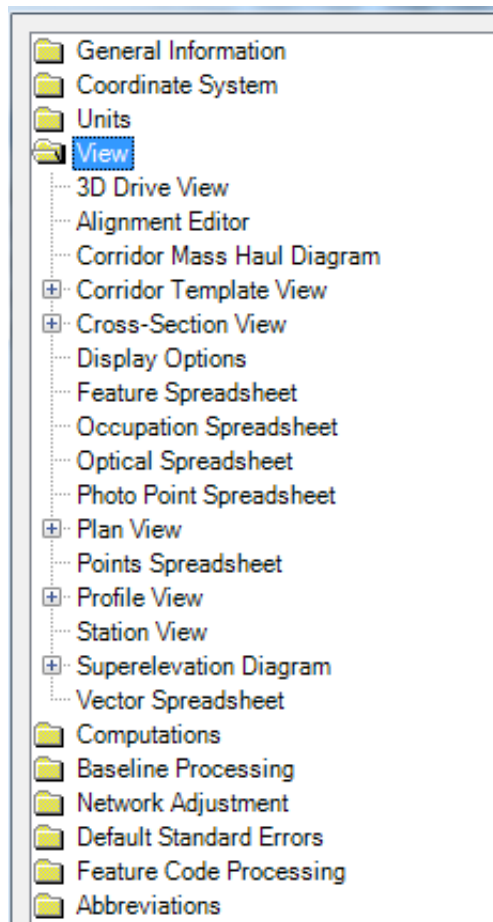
General Information
Coordinate System
Units
View
3D Drive View
Alignment Editor
Corridor Mass Haul Diagram
Corridor Template View
Cross-Section View
Display Options
Feature Spreadsheet
Occupation Spreadsheet
Optical Spreadsheet
Photo Point Spreadsheet
Plan View
Points Spreadsheet
Profile View
Station View
Superelevation Diagram
Vector Spreadsheet
Computations
Baseline Processing
Network Adjustment
Default Standard Errors
Feature Code Processing
Abbreviations